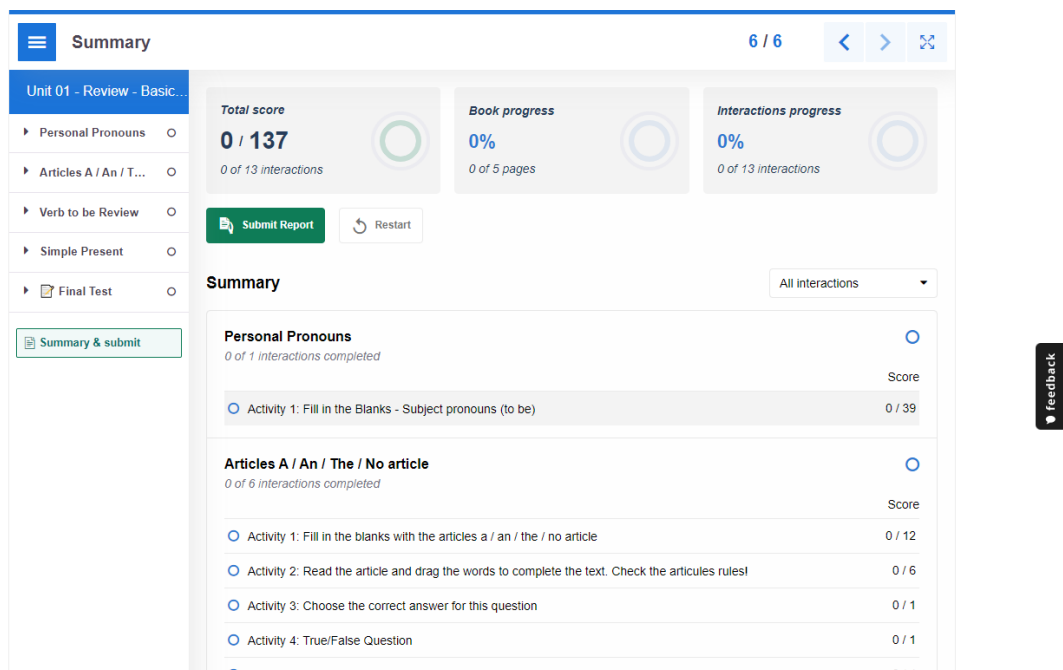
Summary

6 / 6

Unit 01 - Review - Basic...

Personal Pronouns

Articles A / An / T...

Verb to be Review

Simple Present

Final Test

Summary & submit

Total score
0 / 137
0 of 13 interactions

Book progress
0%
0 of 5 pages

Interactions progress
0%
0 of 13 interactions

Submit Report

Restart

Summary

All interactions

Personal Pronouns
0 of 1 interactions completed

Score

Activity 1: Fill in the Blanks - Subject pronouns (to be) 0 / 39

Articles A / An / The / No article
0 of 6 interactions completed

Score

Activity 1: Fill in the blanks with the articles a / an / the / no article 0 / 12

Activity 2: Read the article and drag the words to complete the text. Check the articules rules! 0 / 6

Activity 3: Choose the correct answer for this question 0 / 1

Activity 4: True/False Question 0 / 1

feedback